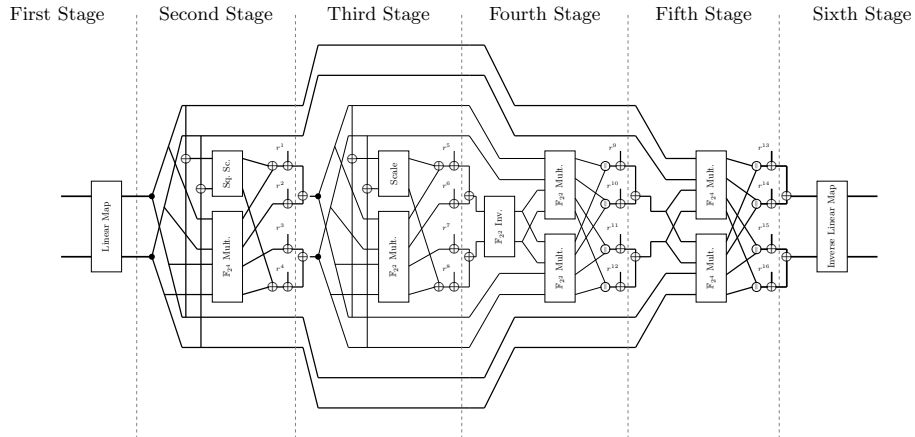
First Stage
Second Stage
Third Stage
Fourth Stage
Fifth Stage
Sixth Stage

Linear Map

Sq. Sc.
$\mathbb{F}_{2^4}$ Mult.
$r^1$
$r^2$
$r^3$
$r^4$

Scale
$\mathbb{F}_{2^2}$ Mult.
$r^5$
$r^6$
$r^7$
$r^8$

$\mathbb{F}_{2^2}$ Inv.

$\mathbb{F}_{2^2}$ Mult.
$\mathbb{F}_{2^2}$ Mult.
$r^9$
$r^{10}$
$r^{11}$
$r^{12}$

$\mathbb{F}_{2^4}$ Mult.
$\mathbb{F}_{2^4}$ Mult.
$r^{13}$
$r^{14}$
$r^{15}$
$r^{16}$

Inverse Linear Map